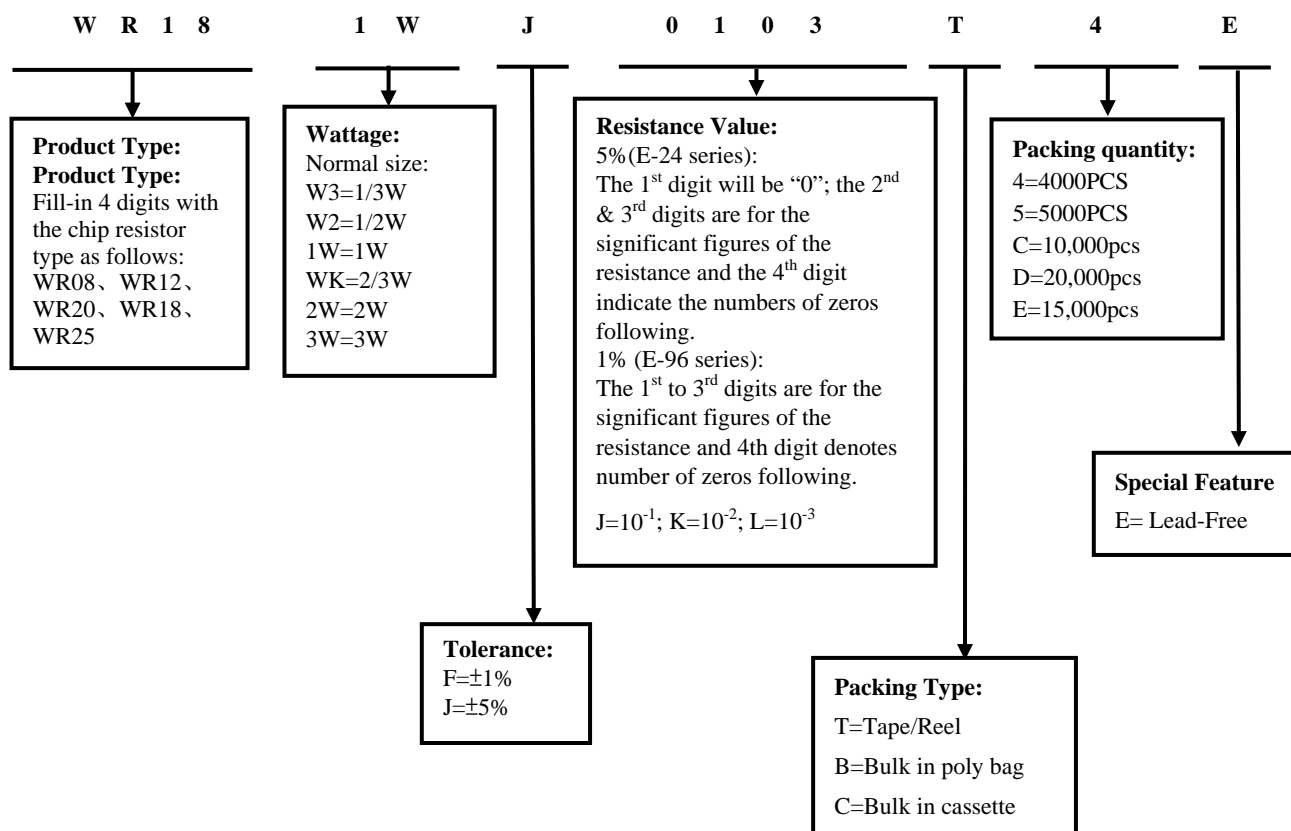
W R 1 8 1 W J 0 1 0 3 T 4 E

**Product Type:**
**Product Type:**
Fill-in 4 digits with the chip resistor type as follows:
WR08、WR12、WR20、WR18、WR25

**Wattage:**
Normal size:
W3=1/3W
W2=1/2W
1W=1W
WK=2/3W
2W=2W
3W=3W

**Resistance Value:**
5%(E-24 series):
The 1$^{st}$ digit will be "0"; the 2$^{nd}$ & 3$^{rd}$ digits are for the significant figures of the resistance and the 4$^{th}$ digit indicate the numbers of zeros following.
1% (E-96 series):
The 1$^{st}$ to 3$^{rd}$ digits are for the significant figures of the resistance and 4th digit denotes number of zeros following.

J=$10^{-1}$; K=$10^{-2}$; L=$10^{-3}$

**Packing quantity:**
4=4000PCS
5=5000PCS
C=10,000pcs
D=20,000pcs
E=15,000pcs

**Special Feature**
E= Lead-Free

**Tolerance:**
F=±1%
J=±5%

**Packing Type:**
T=Tape/Reel
B=Bulk in poly bag
C=Bulk in cassette